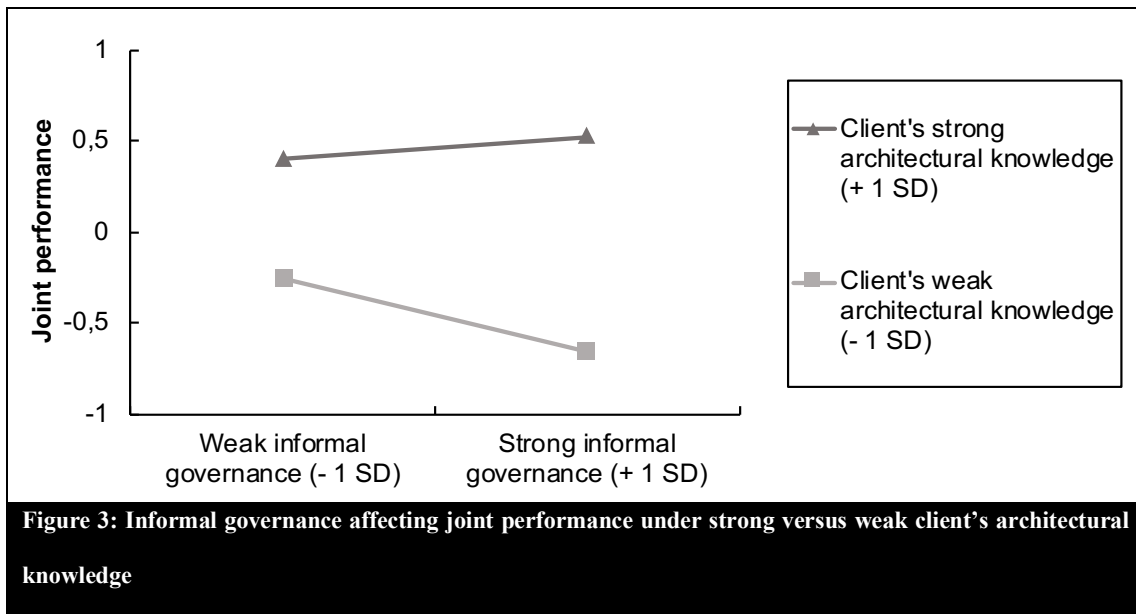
1
0,5
0
-0,5
-1

Joint performance

Weak informal governance (- 1 SD)
Strong informal governance (+ 1 SD)

Client's strong architectural knowledge (+ 1 SD)
Client's weak architectural knowledge (- 1 SD)

Figure 3: Informal governance affecting joint performance under strong versus weak client's architectural knowledge